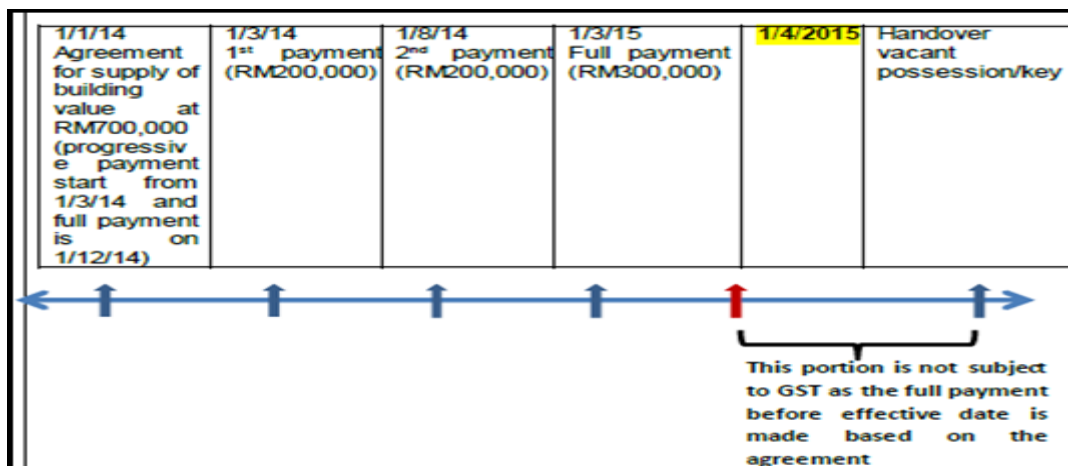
| 1/1/14 Agreement for supply of building value at RM700,000 (progressive payment start from 1/3/14 and full payment is on 1/12/14) | 1/3/14 1<sup>st</sup> payment (RM200,000) | 1/8/14 2<sup>nd</sup> payment (RM200,000) | 1/3/15 Full payment (RM300,000) | 1/4/2015 | Handover vacant possession/key |
|---|---|---|---|---|---|

This portion is not subject to GST as the full payment before effective date is made based on the agreement